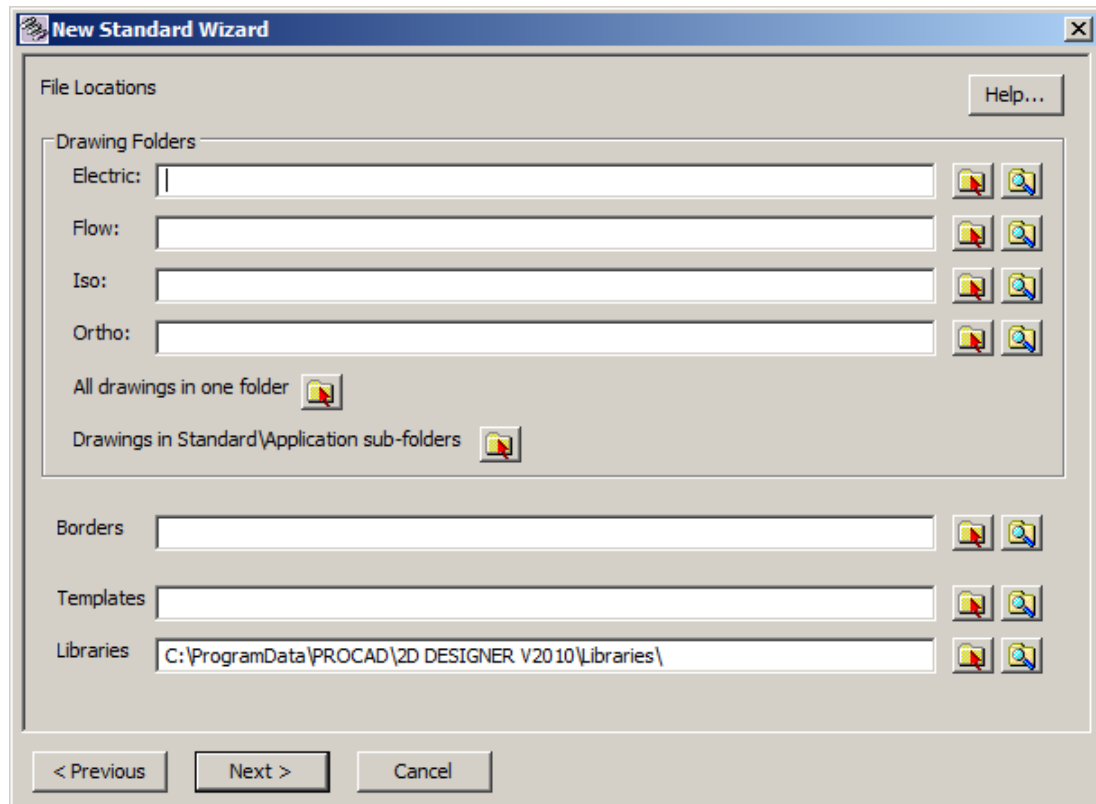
New Standard Wizard

File Locations

Help...

Drawing Folders

Electric:

Flow:

Iso:

Ortho:

All drawings in one folder

Drawings in Standard\Application sub-folders

Borders

Templates

Libraries C:\ProgramData\PROCAD\2D DESIGNER V2010\Libraries\

< Previous

Next >

Cancel